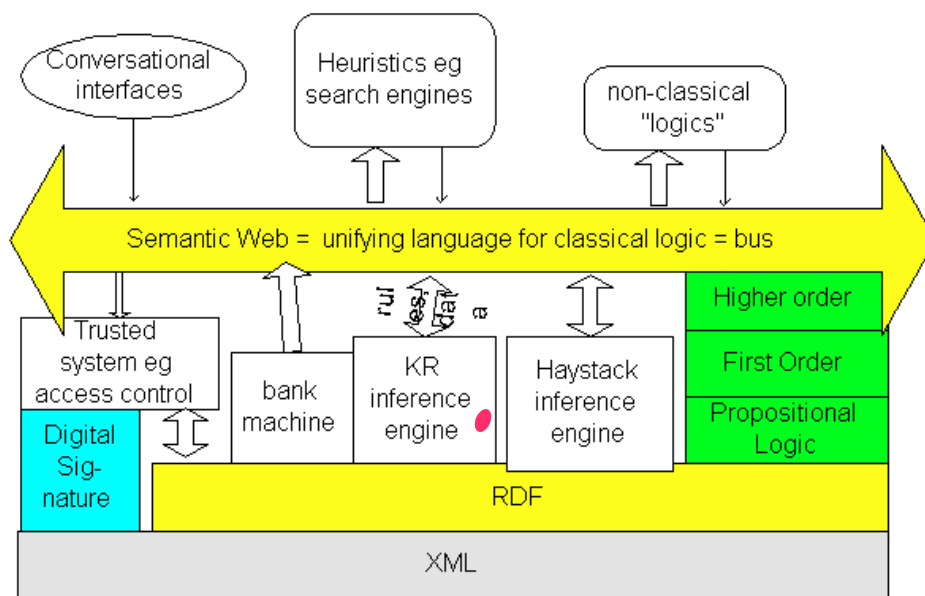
Conversational interfaces

Heuristics eg search engines

non-classical "logics"

Semantic Web = unifying language for classical logic = bus

Trusted system eg access control

bank machine

rul es; dat a

KR inference engine

Haystack inference engine

Higher order

First Order

Propositional Logic

Digital Sig-nature

RDF

XML